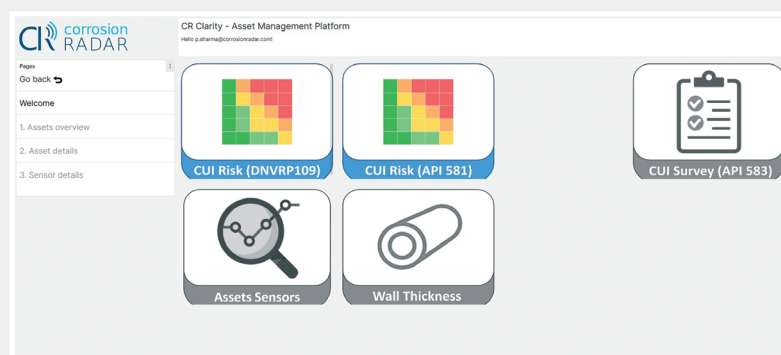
CR corrosion RADAR

CR Clarity - Asset Management Platform

Hello p.sharma@corrosionradar.com!

Pages

Go back

Welcome

1. Assets overview

2. Asset details

3. Sensor details

CUI Risk (DNVRP109)

CUI Risk (API 581)

CUI Survey (API 583)

Assets Sensors

Wall Thickness